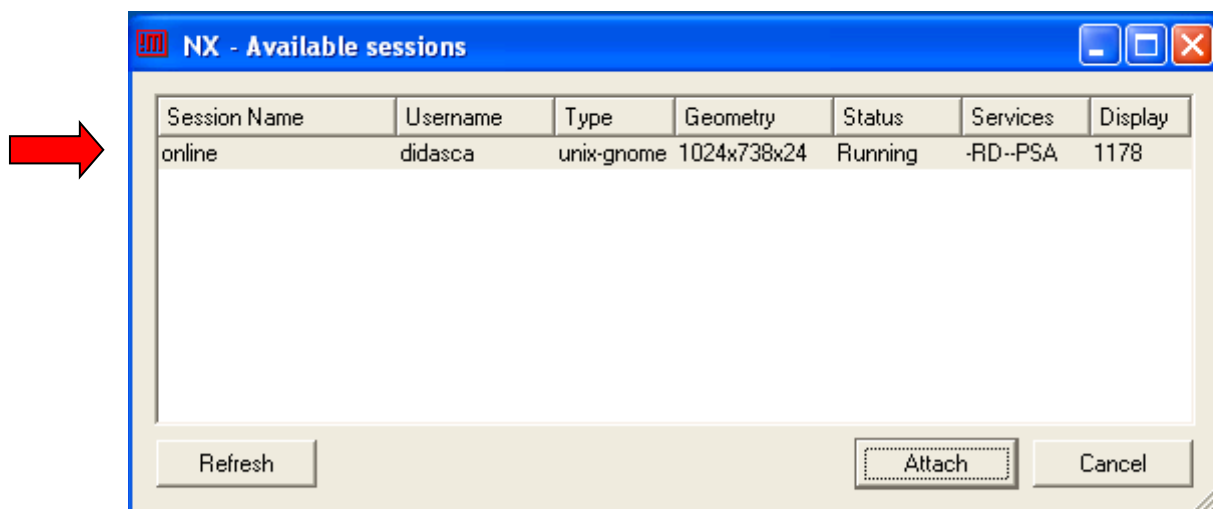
NX - Available sessions

| Session Name | Username | Type | Geometry | Status | Services | Display |
|---|---|---|---|---|---|---|
| online | didasca | unix-gnome | 1024x738x24 | Running | -RD--PSA | 1178 |

Refresh

Attach

Cancel